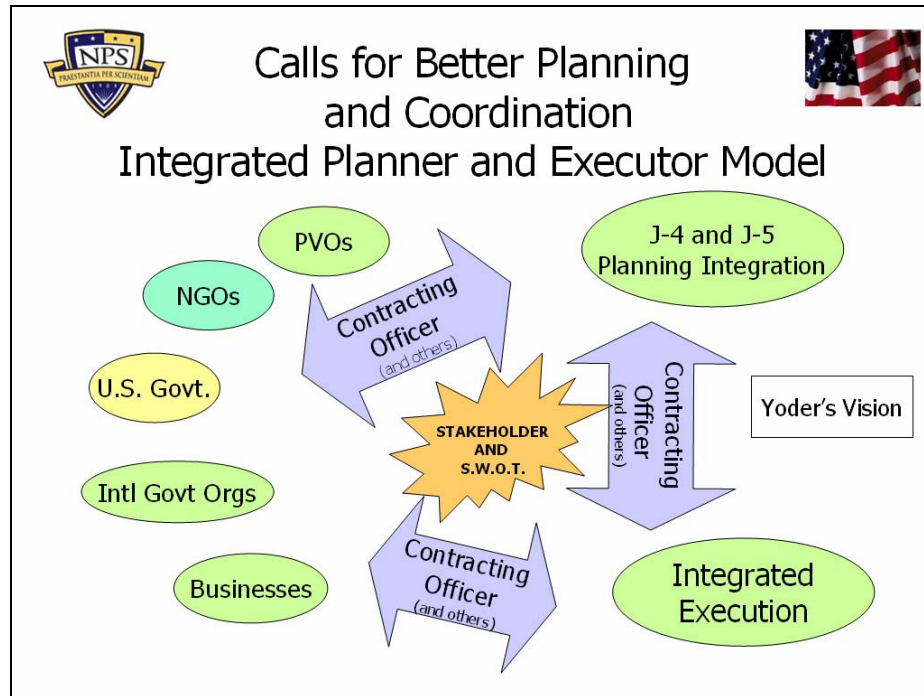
NPS
PRAESTANTIA PER SCIENTIAM

Calls for Better Planning and Coordination
Integrated Planner and Executor Model

PVOs

NGOs

U.S. Govt.

Intl Govt Orgs

Businesses

Contracting Officer
(and others)

J-4 and J-5 Planning Integration

Contracting Officer
(and others)

Yoder's Vision

STAKEHOLDER AND S.W.O.T.

Contracting Officer
(and others)

Integrated Execution